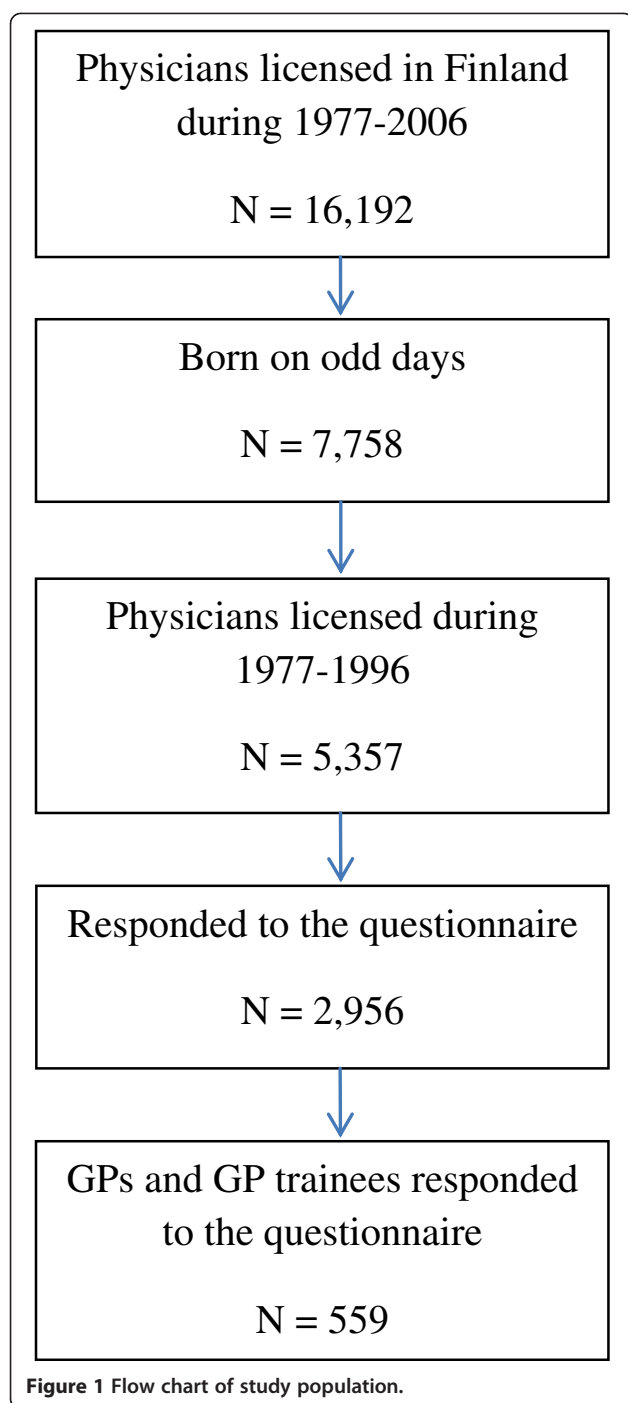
Physicians licensed in Finland during 1977-2006

N = 16,192

Born on odd days

N = 7,758

Physicians licensed during 1977-1996

N = 5,357

Responded to the questionnaire

N = 2,956

GPs and GP trainees responded to the questionnaire

N = 559

Figure 1 Flow chart of study population.